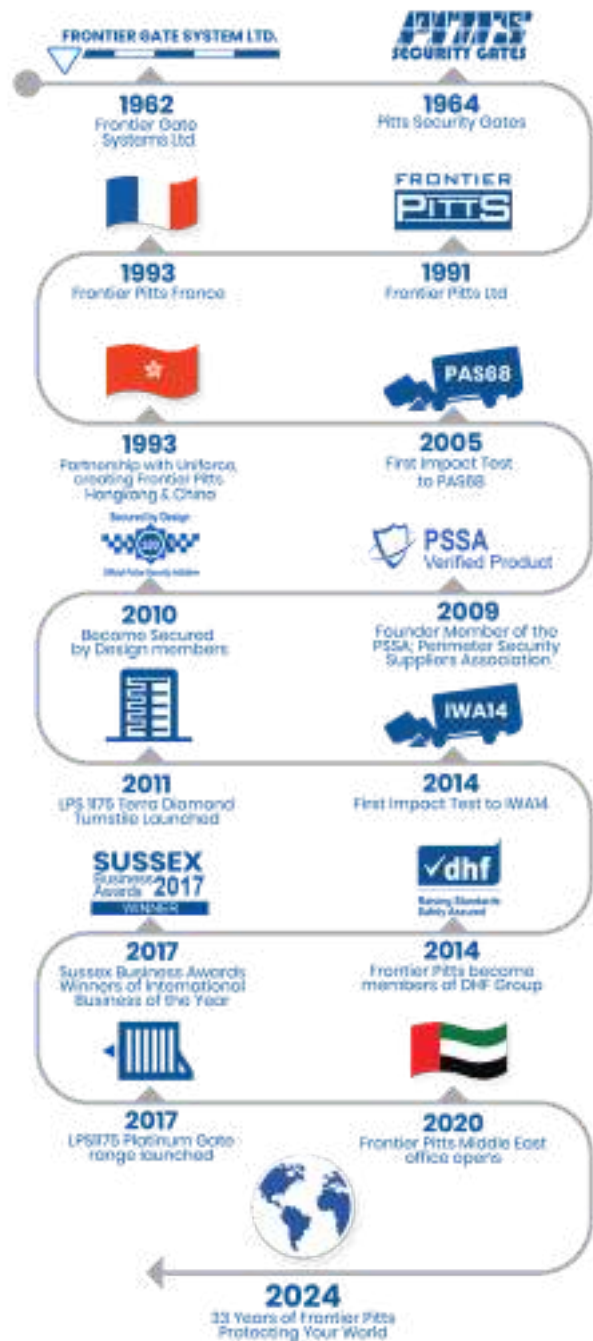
FRONTIER GATE SYSTEM LTD.

PITTS SECURITY GATES

1962
Frontier Gate Systems Ltd

1964
Pitts Security Gates

FRONTIER PITTS

1993
Frontier Pitts France

1991
Frontier Pitts Ltd

PAS68

1993
Partnership with Uniforce, creating Frontier Pitts Hongkong & China

2005
First Impact Test to PAS68

Secured by Design
Official Police Security Initiative

PSSA
Verified Product

2010
Became Secured by Design members

2009
Founder Member of the PSSA; Perimeter Security Suppliers Association

IWA14

2011
LPS 1175 Terra Diamond Turnstile Launched

2014
First Impact Test to IWA14

SUSSEX Business Awards 2017
WINNER

dhf
Raising Standards Safety Assured

2017
Sussex Business Awards Winners of International Business of the Year

2014
Frontier Pitts become members of DHF Group

2017
LPS1175 Platinum Gate range launched

2020
Frontier Pitts Middle East office opens

2024
33 Years of Frontier Pitts Protecting Your World